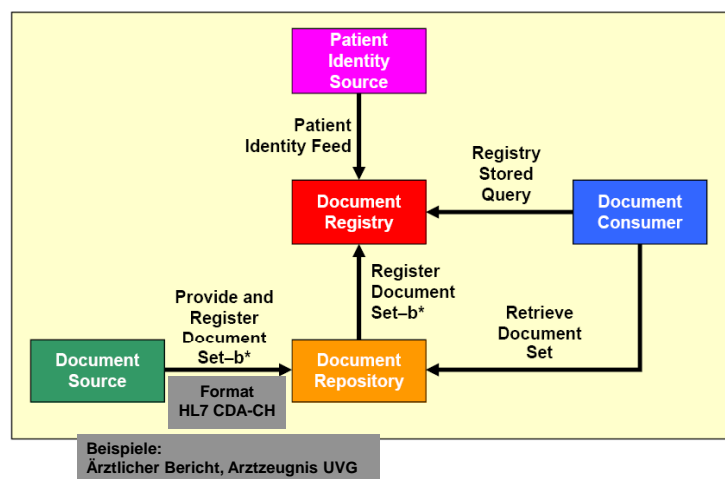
Patient Identity Source

Patient Identity Feed

Registry Stored Query

Document Registry

Document Consumer

Register Document Set–b*

Provide and Register Document Set–b*

Retrieve Document Set

Document Source

Document Repository

Format HL7 CDA-CH

Beispiele:
Ärztlicher Bericht, Arztzeugnis UVG